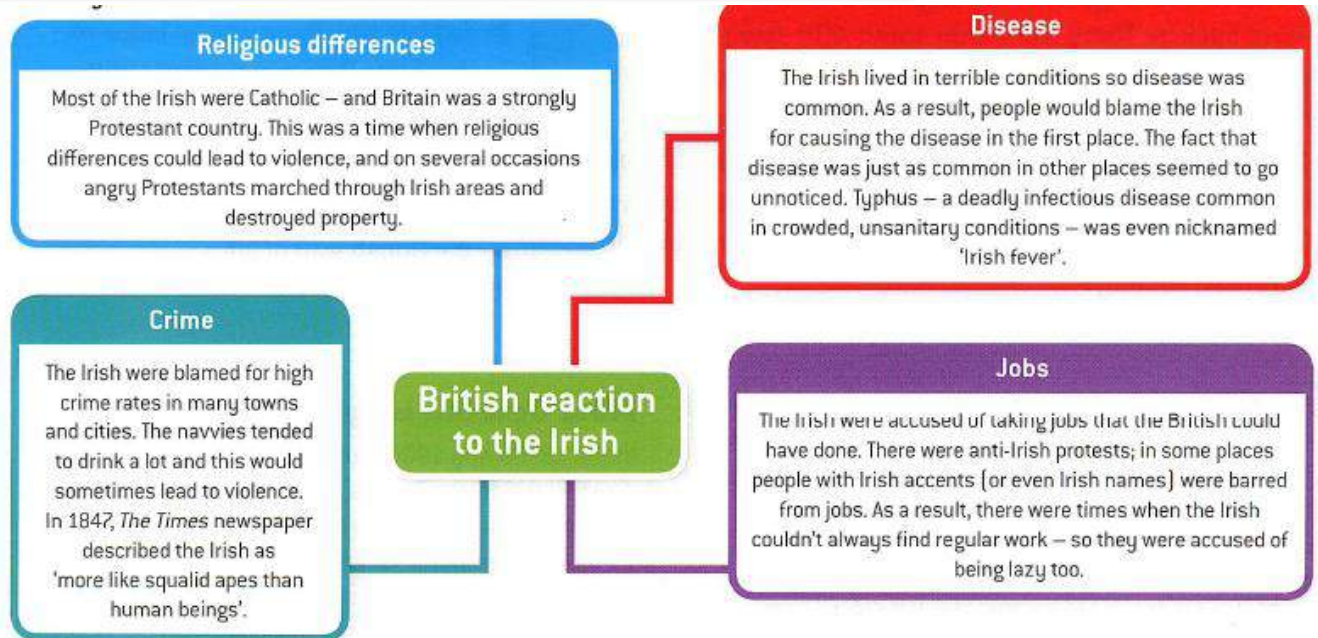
Religious differences

Most of the Irish were Catholic – and Britain was a strongly Protestant country. This was a time when religious differences could lead to violence, and on several occasions angry Protestants marched through Irish areas and destroyed property.

Disease

The Irish lived in terrible conditions so disease was common. As a result, people would blame the Irish for causing the disease in the first place. The fact that disease was just as common in other places seemed to go unnoticed. Typhus – a deadly infectious disease common in crowded, unsanitary conditions – was even nicknamed 'Irish fever'.

Crime

The Irish were blamed for high crime rates in many towns and cities. The navvies tended to drink a lot and this would sometimes lead to violence. In 1847, *The Times* newspaper described the Irish as 'more like squalid apes than human beings'.

British reaction to the Irish

Jobs

The Irish were accused of taking jobs that the British could have done. There were anti-Irish protests; in some places people with Irish accents (or even Irish names) were barred from jobs. As a result, there were times when the Irish couldn't always find regular work – so they were accused of being lazy too.